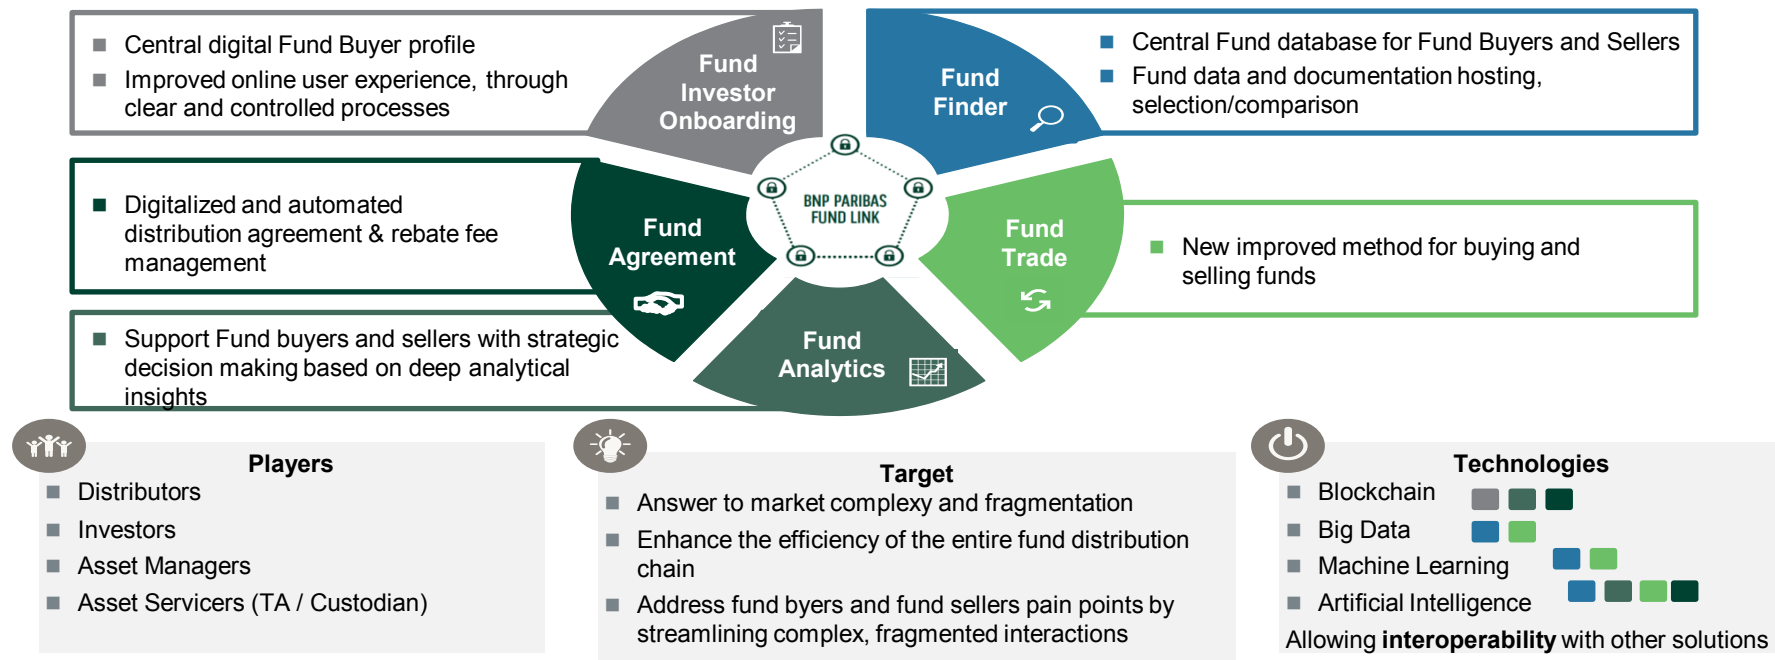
Central digital Fund Buyer profile
Improved online user experience, through clear and controlled processes

Fund Investor Onboarding

Fund Finder

Central Fund database for Fund Buyers and Sellers
Fund data and documentation hosting, selection/comparison

Digitalized and automated distribution agreement & rebate fee management

Fund Agreement

BNP PARIBAS FUND LINK

Fund Trade

New improved method for buying and selling funds

Support Fund buyers and sellers with strategic decision making based on deep analytical insights

Fund Analytics

Players
Distributors
Investors
Asset Managers
Asset Servicers (TA / Custodian)

Target
Answer to market complexy and fragmentation
Enhance the efficiency of the entire fund distribution chain
Address fund byers and fund sellers pain points by streamlining complex, fragmented interactions

Technologies
Blockchain
Big Data
Machine Learning
Artificial Intelligence
Allowing **interoperability** with other solutions